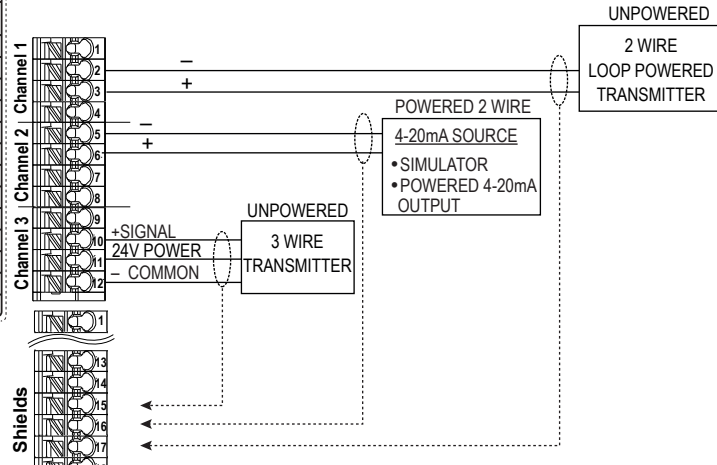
Channel 1
Channel 2
Channel 3
1
2
3
4
5
6
7
8
9
10
11
12
–
+
–
+
+SIGNAL
24V POWER
– COMMON
UNPOWERED
2 WIRE
LOOP POWERED
TRANSMITTER
POWERED 2 WIRE
4-20mA SOURCE
• SIMULATOR
• POWERED 4-20mA OUTPUT
UNPOWERED
3 WIRE
TRANSMITTER
1
Shields
13
14
15
16
17